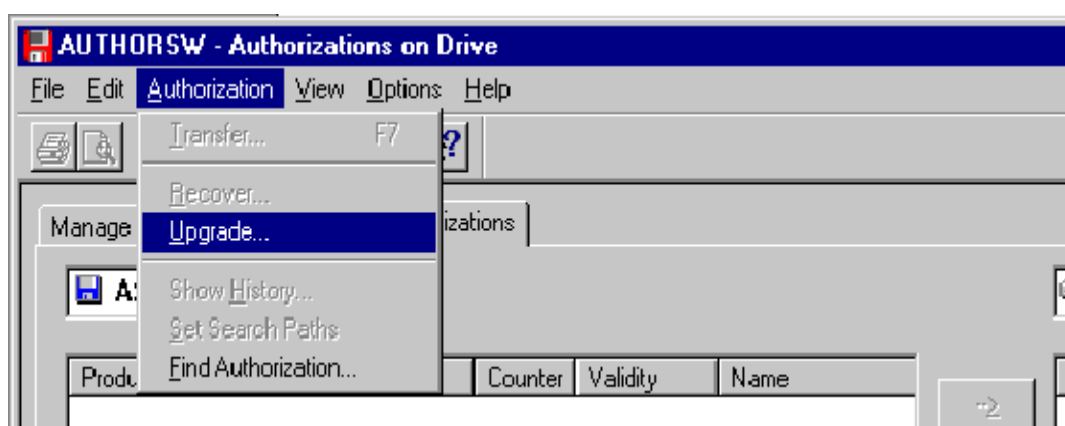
AUTHORSW - Authorizations on Drive

File Edit Authorization View Options Help

Transfer... F7

Recover...

Upgrade...

Show History...

Set Search Paths

Find Authorization...

Manage

izations

A

Produ

Counter

Validity

Name